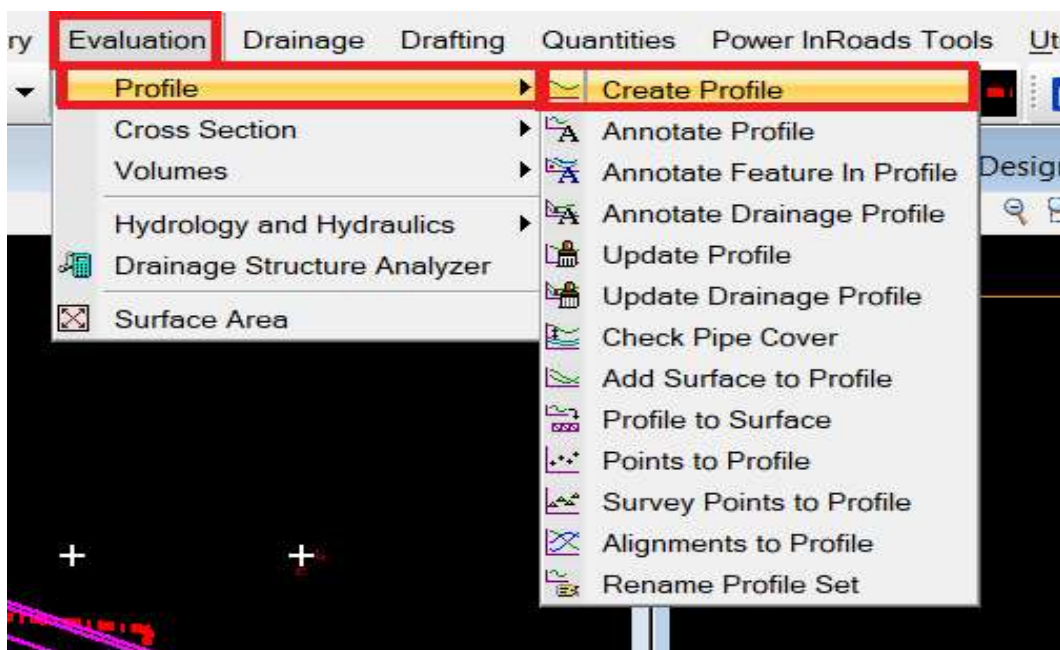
ry Evaluation Drainage Drafting Quantities Power InRoads Tools Ut

Profile
Cross Section
Volumes
Hydrology and Hydraulics
Drainage Structure Analyzer
Surface Area

Create Profile
Annotate Profile
Annotate Feature In Profile
Annotate Drainage Profile
Update Profile
Update Drainage Profile
Check Pipe Cover
Add Surface to Profile
Profile to Surface
Points to Profile
Survey Points to Profile
Alignments to Profile
Rename Profile Set

Desig